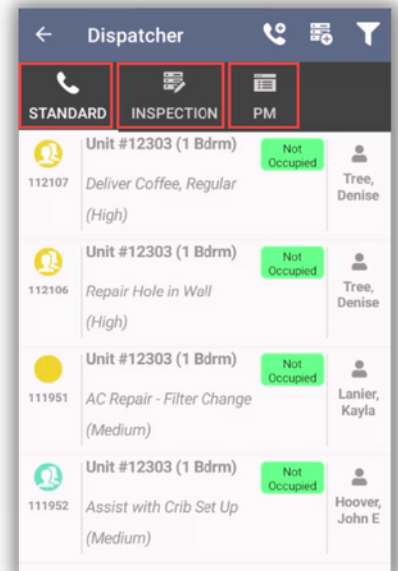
Dispatcher

STANDARD
INSPECTION
PM

112107
Unit #12303 (1 Bdrm)
Not Occupied
Deliver Coffee, Regular (High)
Tree, Denise

112106
Unit #12303 (1 Bdrm)
Not Occupied
Repair Hole in Wall (High)
Tree, Denise

111951
Unit #12303 (1 Bdrm)
Not Occupied
AC Repair - Filter Change (Medium)
Lanier, Kayla

111952
Unit #12303 (1 Bdrm)
Not Occupied
Assist with Crib Set Up (Medium)
Hoover, John E